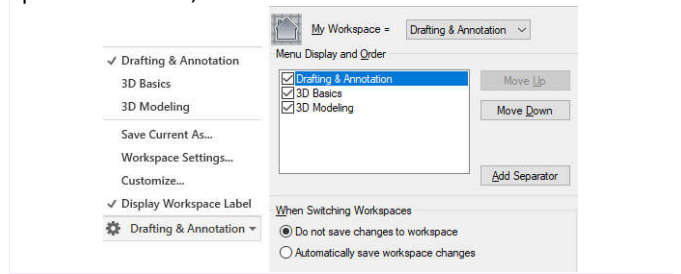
✓ Drafting & Annotation
3D Basics
3D Modeling
Save Current As...
Workspace Settings...
Customize...
✓ Display Workspace Label
Drafting & Annotation

My Workspace = Drafting & Annotation

Menu Display and Order

Drafting & Annotation
3D Basics
3D Modeling

Move Up
Move Down
Add Separator

When Switching Workspaces
Do not save changes to workspace
Automatically save workspace changes